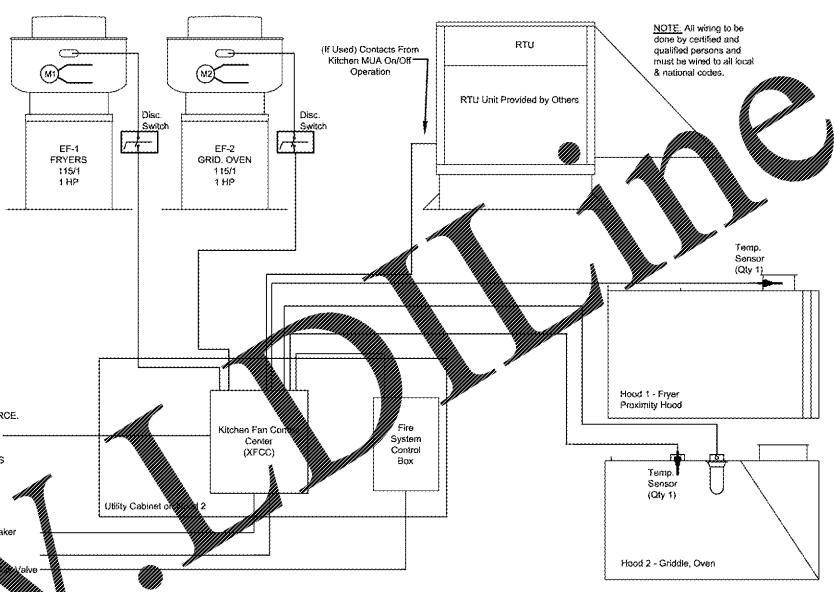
M1

M2

EF-1
FRYERS
115/1
1 HP

Disc. Switch

EF-2
GRID. OVEN
115/1
1 HP

Disc. Switch

(If Used) Contacts From Kitchen MUA On/Off Operation

RTU

RTU Unit Provided by Others

NOTE: All wiring to be done by certified and qualified persons and must be wired to all local & national codes.

Temp. Sensor (Qty 1)

Hood 1 - Fryer Proximity Hood

RCE.

S

Kitchen Fan Contr Center (XFCC)

Fire System Control Box

Utility Cabinet on Hood 2

aker

Valve

Temp. Sensor (Qty 1)

Hood 2 - Griddle, Oven

www.LDILine